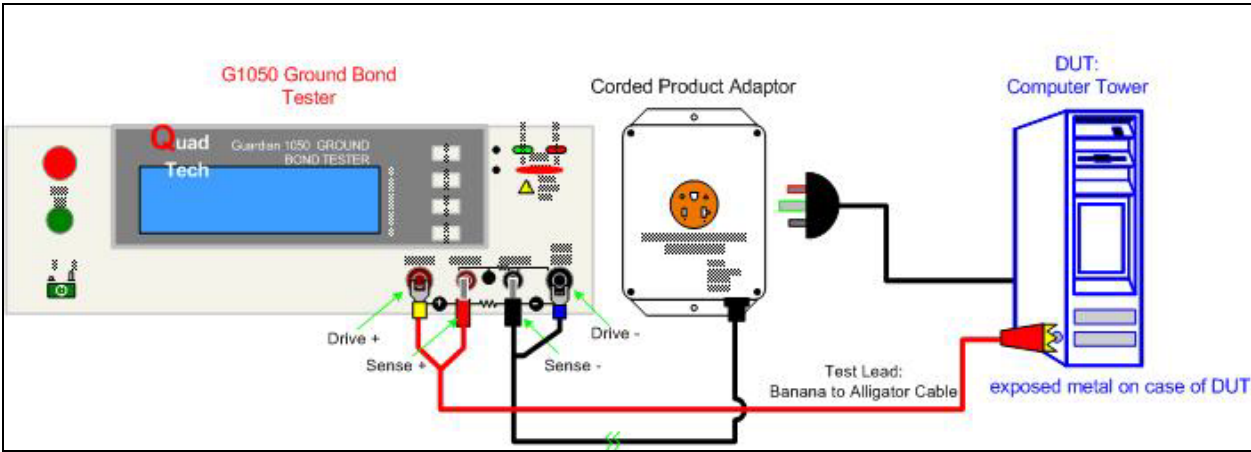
G1050 Ground Bond Tester

Corded Product Adaptor

DUT:
Computer Tower

Quad Tech

Guardian 1050 GROUND BOND TESTER

Drive +

Sense +

Sense -

Drive -

Test Lead:
Banana to Alligator Cable

exposed metal on case of DUT